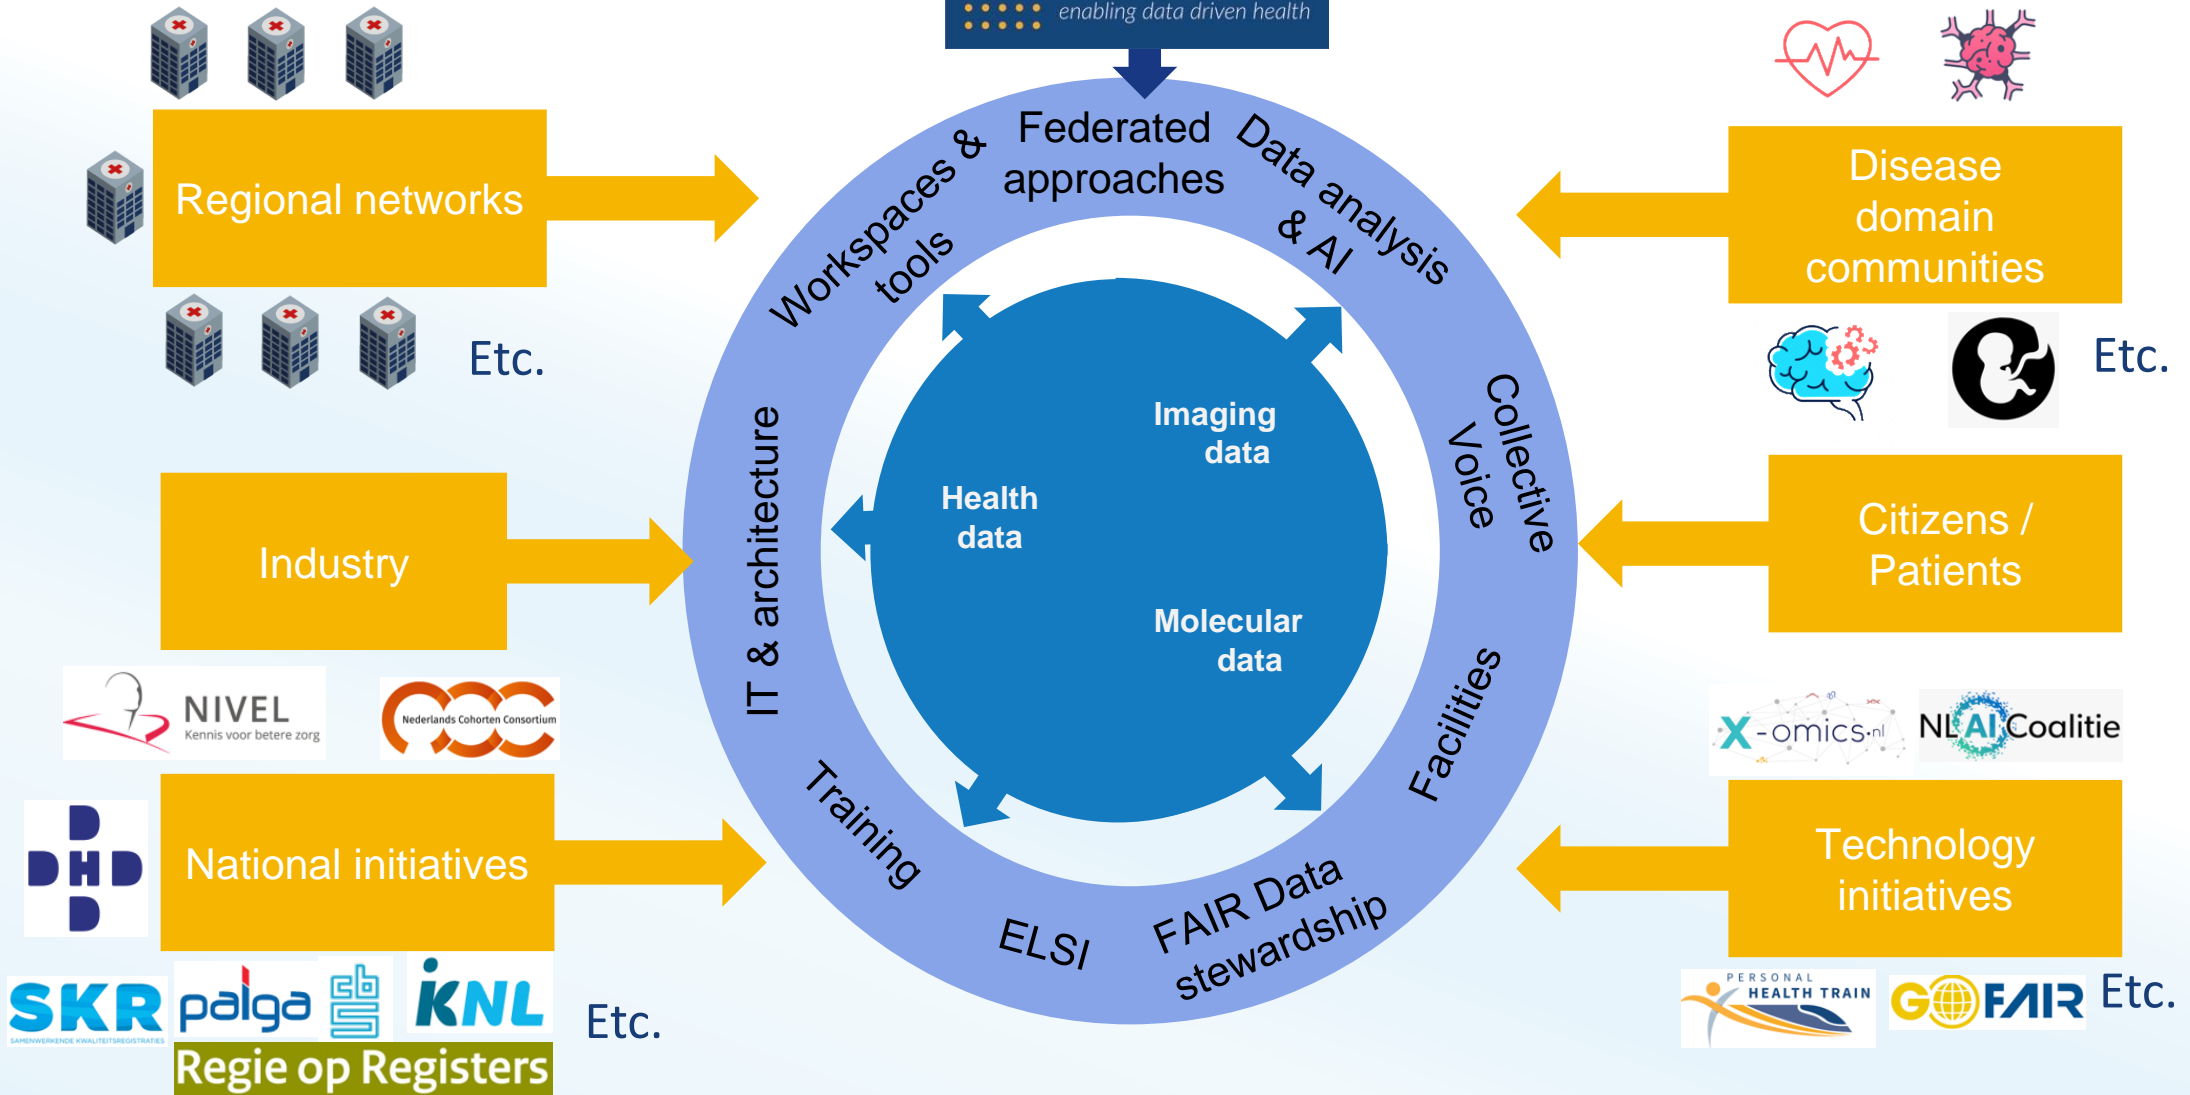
enabling data driven health

Regional networks

Etc.

Federated approaches

Workspaces & tools

Data analysis & AI

Disease domain communities

Etc.

Imaging data

Health data

Molecular data

IT & architecture

Collective Voice

Industry

Citizens / Patients

NIVEL
Kennis voor betere zorg

Nederlands Cohorten Consortium

X-omics.nl

NL AI Coalitie

Facilities

Training

ELSI

FAIR Data stewardship

DHD

National initiatives

Technology initiatives

SKR
SAMENWERKENDE KWALITEITSREGISTRATIES

palga

KNL

Regie op Registers

Etc.

PERSONAL HEALTH TRAIN

GO FAIR

Etc.